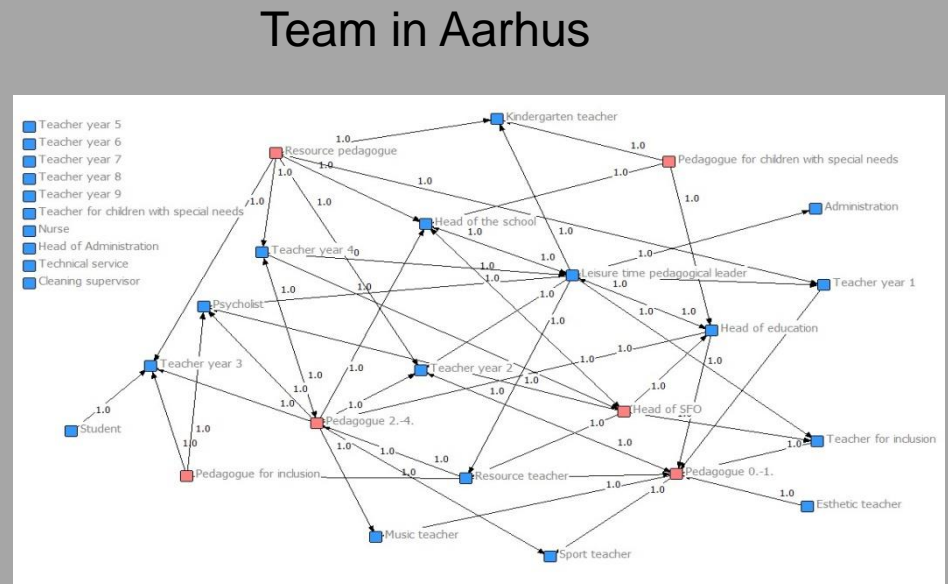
Team in Aarhus

Teacher year 5
Teacher year 6
Teacher year 7
Teacher year 8
Teacher year 9
Teacher for children with special needs
Nurse
Head of Administration
Technical service
Cleaning supervisor

Resource pedagogue
Kindergarten teacher
Pedagogue for children with special needs
Head of the school
Administration
Teacher year 4
Leisure time pedagogical leader
Teacher year 1
Psychologist
Head of education
Teacher year 3
Teacher year 2
Head of SFO
Student
Pedagogue 2.-4.
Teacher for inclusion
Pedagogue for inclusion
Resource teacher
Pedagogue 0.-1.
Esthetic teacher
Music teacher
Sport teacher

1.0 1.0 1.0 1.0 1.0 1.0 1.0 1.0 1.0 1.0 1.0 1.0 1.0 1.0 1.0 1.0 1.0 1.0 1.0 1.0 1.0 1.0 1.0 1.0 1.0 1.0 1.0 1.0 1.0 1.0 1.0 1.0 1.0 1.0 1.0 1.0 1.0 1.0 1.0 1.0 1.0 1.0 1.0 1.0 1.0 1.0 1.0 1.0 1.0 1.0